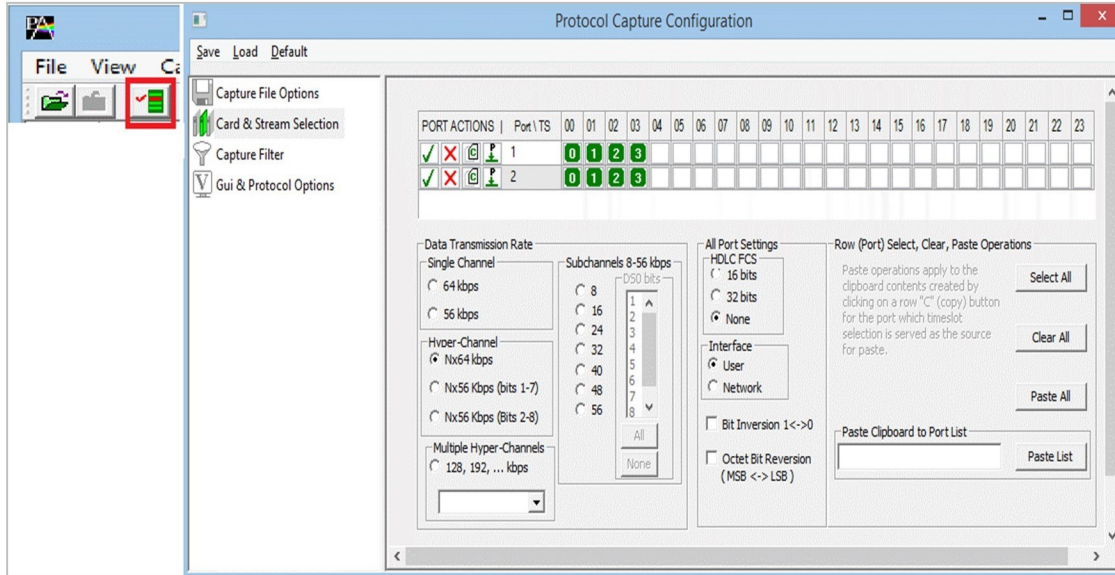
File View Ca

Protocol Capture Configuration

Save Load Default

Capture File Options
Card & Stream Selection
Capture Filter
Gui & Protocol Options

| PORT ACTIONS \| | Port \ TS | 00 | 01 | 02 | 03 | 04 | 05 | 06 | 07 | 08 | 09 | 10 | 11 | 12 | 13 | 14 | 15 | 16 | 17 | 18 | 19 | 20 | 21 | 22 | 23 |
|---|---|---|---|---|---|---|---|---|---|---|---|---|---|---|---|---|---|---|---|---|---|---|---|---|---|
| ✓ X C P | 1 | 0 | 1 | 2 | 3 | | | | | | | | | | | | | | | | | | | | |
| ✓ X C P | 2 | 0 | 1 | 2 | 3 | | | | | | | | | | | | | | | | | | | | |

Data Transmission Rate
Single Channel
64 kbps
56 kbps
Hyper-Channel
Nx64 kbps
Nx56 Kbps (bits 1-7)
Nx56 Kbps (Bits 2-8)
Multiple Hyper-Channels
128, 192, ... kbps

Subchannels 8-56 kbps
8
16
24
32
40
48
56
DS0 bits
1
2
3
4
5
6
7
8
All
None

All Port Settings
HDLC FCS
16 bits
32 bits
None
Interface
User
Network
Bit Inversion 1<->0
Octet Bit Reversion (MSB <-> LSB)

Row (Port) Select, Clear, Paste Operations
Paste operations apply to the clipboard contents created by clicking on a row "C" (copy) button for the port which timeslot selection is served as the source for paste.
Select All
Clear All
Paste All
Paste Clipboard to Port List
Paste List